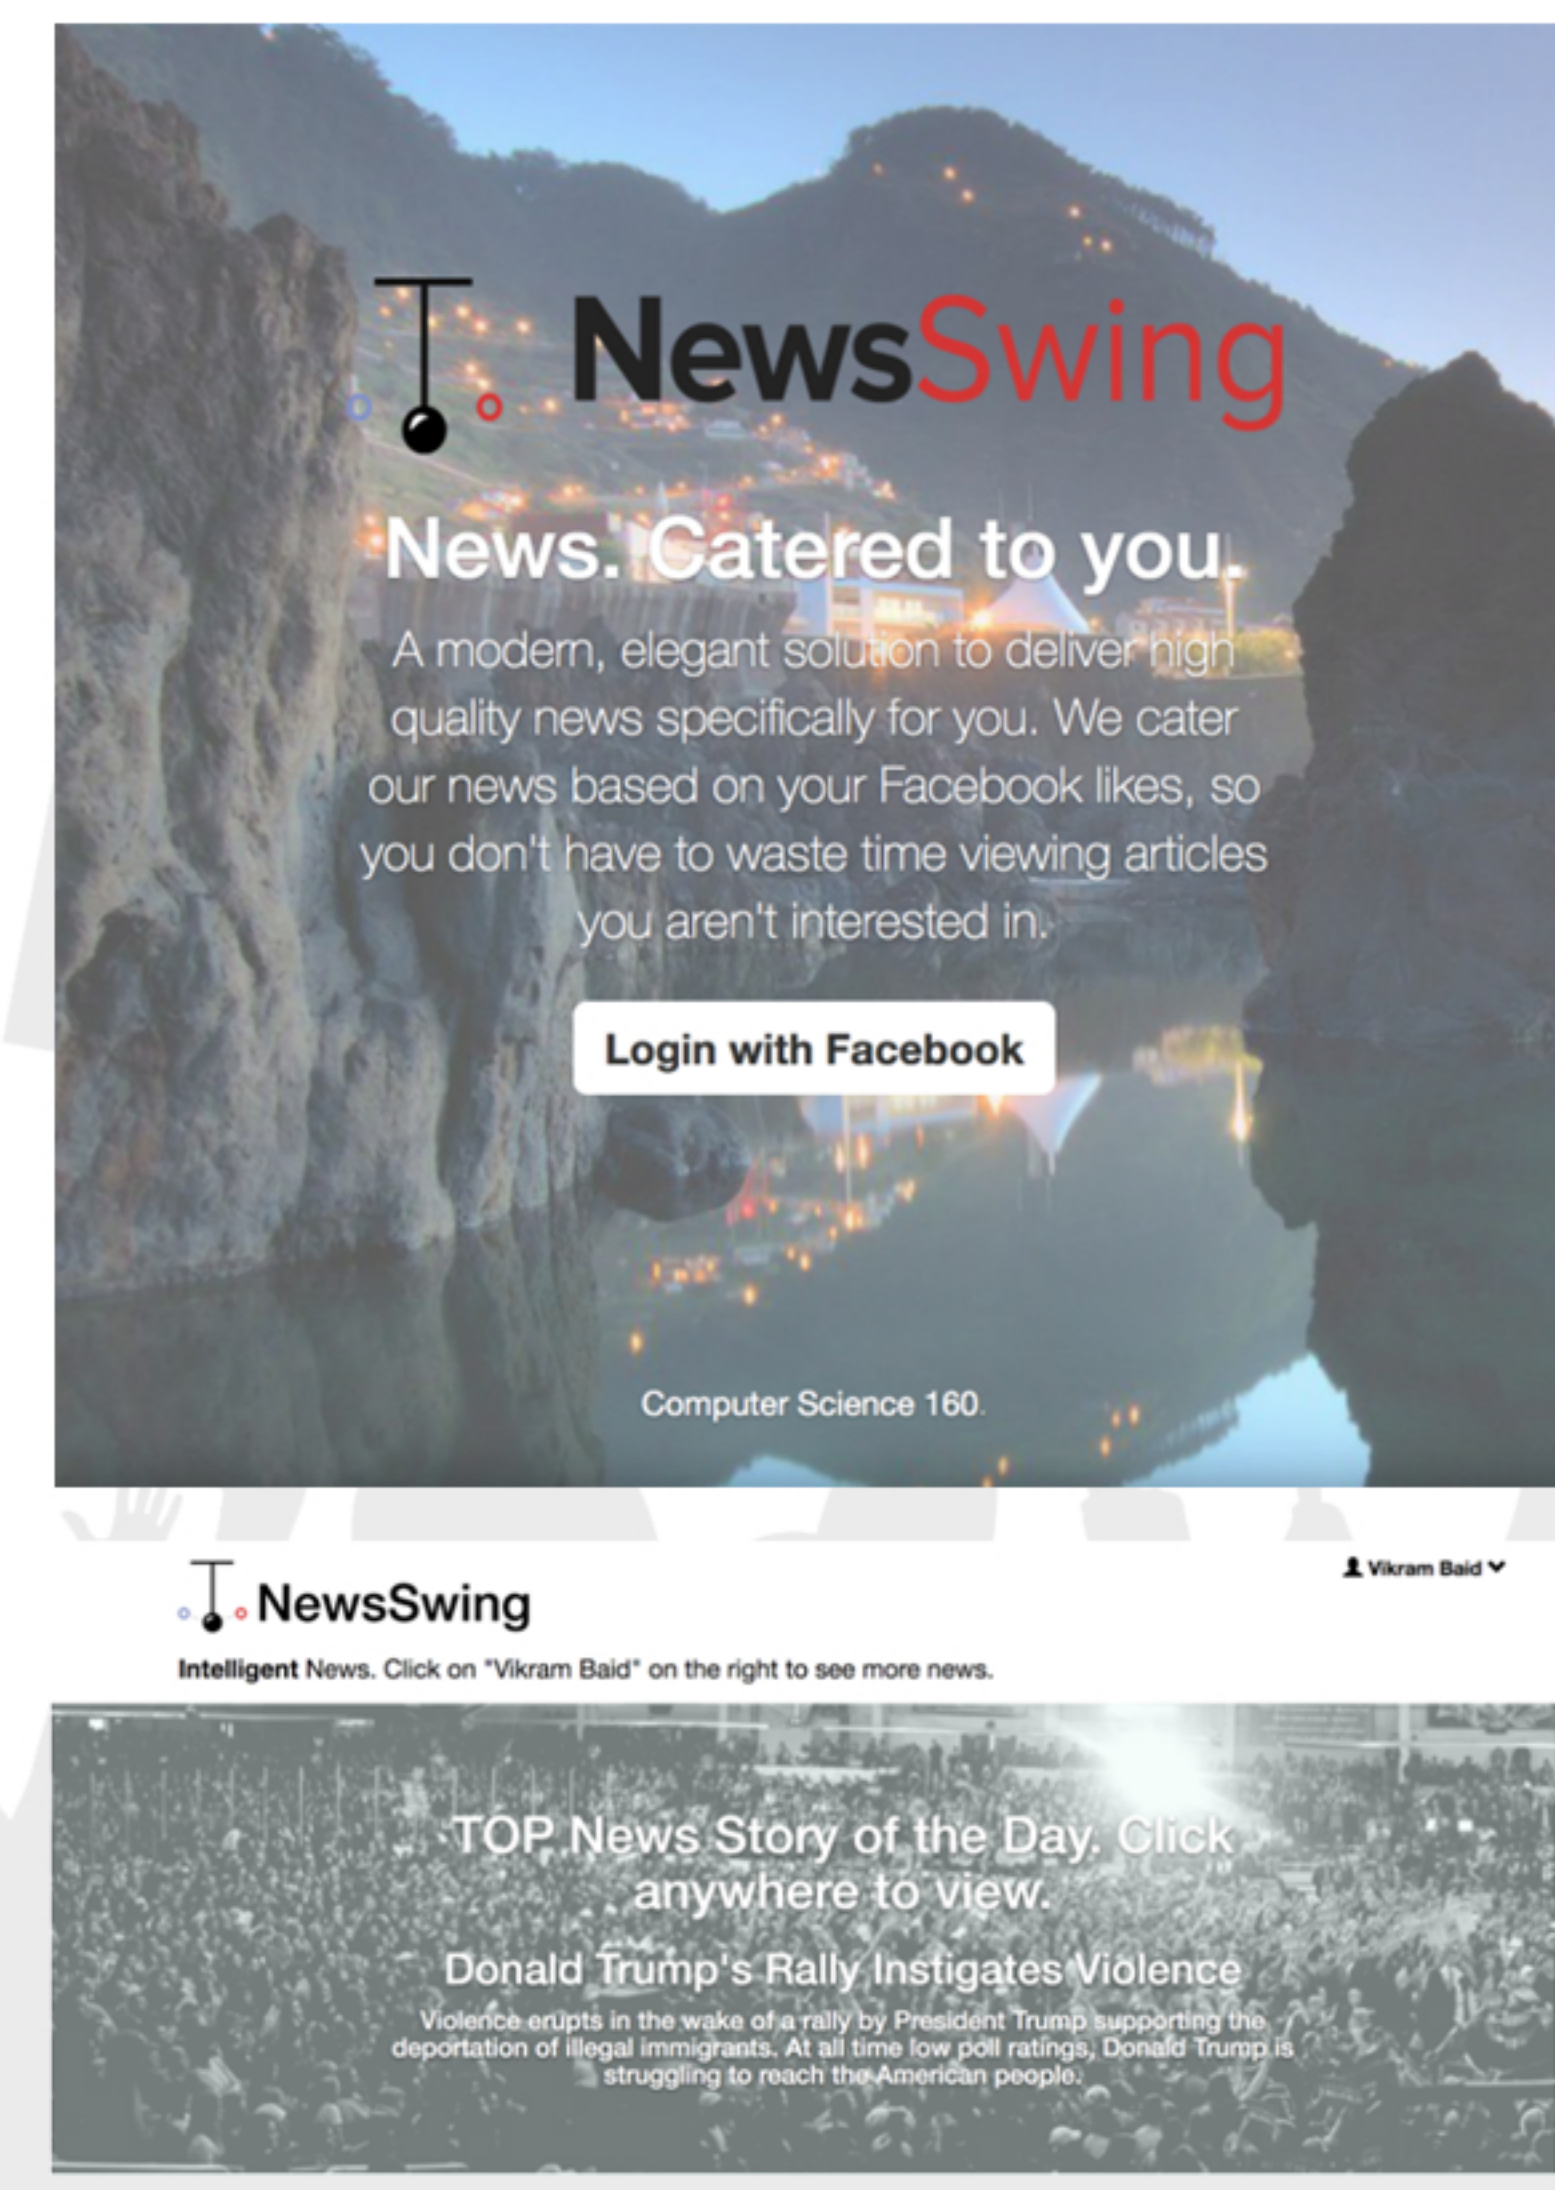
NewsSwing

News. Catered to you.

A modern, elegant solution to deliver high quality news specifically for you. We cater our news based on your Facebook likes, so you don't have to waste time viewing articles you aren't interested in.

Login with Facebook

Computer Science 160.

NewsSwing

Vikram Baid

Intelligent News. Click on "Vikram Baid" on the right to see more news.

TOP News Story of the Day. Click anywhere to view.

Donald Trump's Rally Instigates Violence

Violence erupts in the wake of a rally by President Trump supporting the deportation of illegal immigrants. At all time low poll ratings, Donald Trump is struggling to reach the American people.